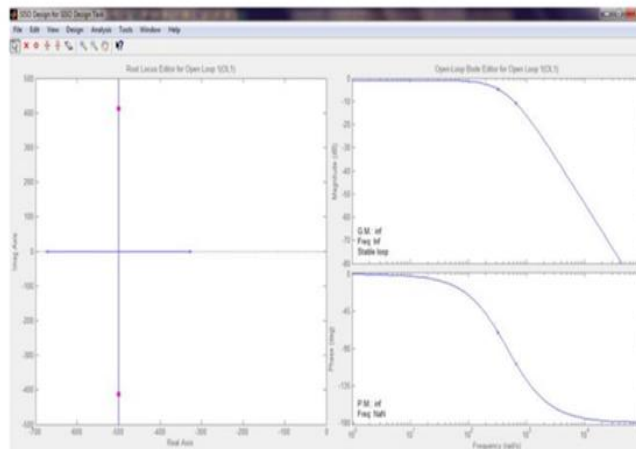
SISO Design for SISO Design Task

File Edit View Design Analysis Tools Window Help

Root Locus Editor for Open Loop 1(OL1)

500
400
300
200
100
0
-100
-200
-300
-400
-500

Imag Axis

-700 -600 -500 -400 -300 -200 -100 0

Real Axis

Open-Loop Bode Editor for Open Loop 1(OL1)

0
-5
-10
-15
-20
-25
-30
-35
-40
-45
-50
-55
-60
-65
-70
-75
-80

Magnitude (dB)

G.M.: inf
Freq: Inf
Stable loop

0

-45

-90

-135

-180

Phase (deg)

P.M.: inf
Freq: NaN

$10^0$ $10^1$ $10^2$ $10^3$ $10^4$

Frequency (rad/s)